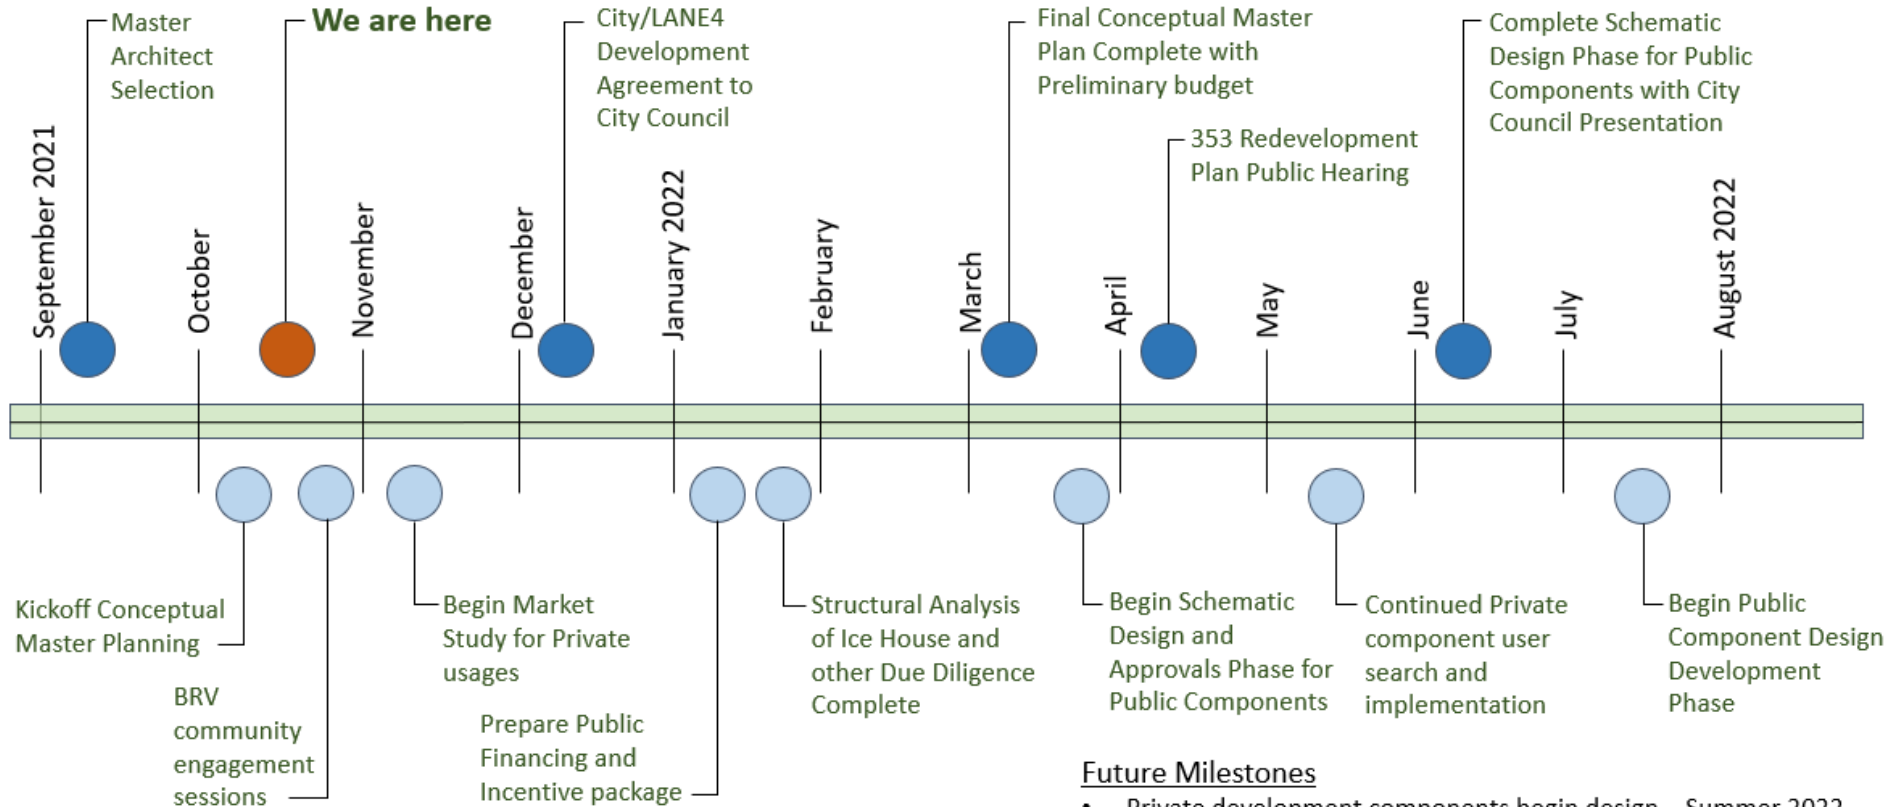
Master Architect Selection

We are here

City/LANE4 Development Agreement to City Council

Final Conceptual Master Plan Complete with Preliminary budget

353 Redevelopment Plan Public Hearing

Complete Schematic Design Phase for Public Components with City Council Presentation

September 2021

October

November

December

January 2022

February

March

April

May

June

July

August 2022

Kickoff Conceptual Master Planning

BRV community engagement sessions

Begin Market Study for Private usages

Prepare Public Financing and Incentive package

Structural Analysis of Ice House and other Due Diligence Complete

Begin Schematic Design and Approvals Phase for Public Components

Continued Private component user search and implementation

Begin Public Component Design Development Phase

Future Milestones

• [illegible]